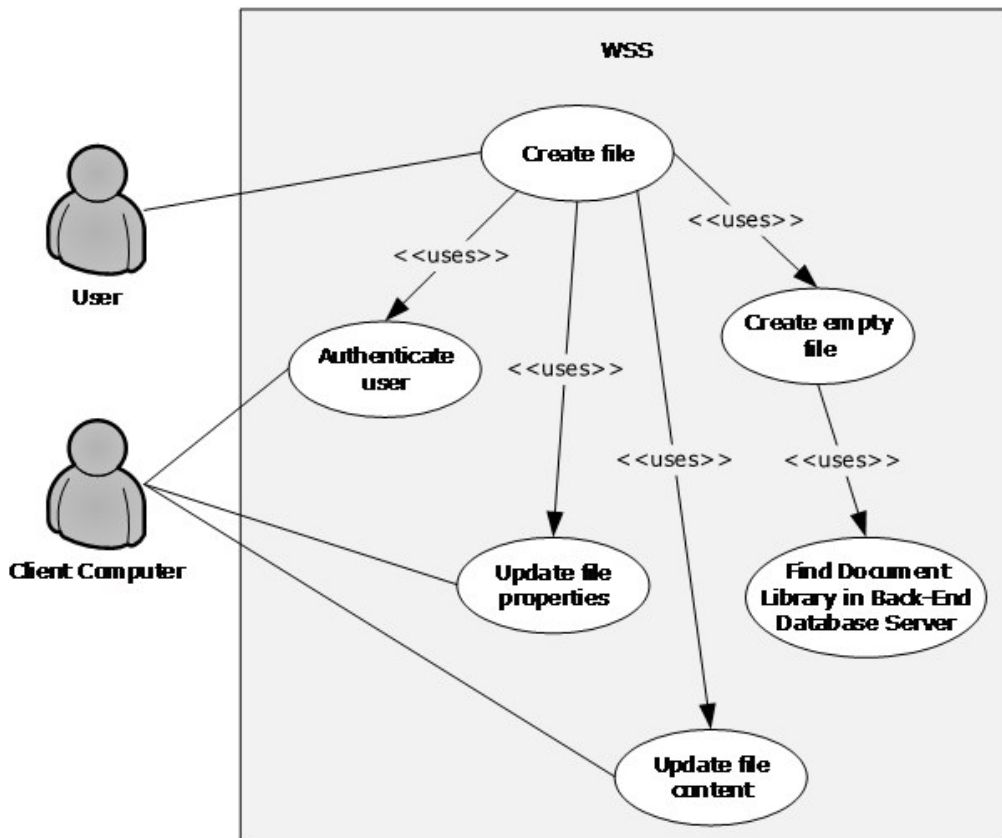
WSS

Create file

User

<<uses>>

<<uses>>

Authenticate user

<<uses>>

Create empty file

<<uses>>

<<uses>>

Client Computer

Update file properties

Find Document Library in Back-End Database Server

Update file content